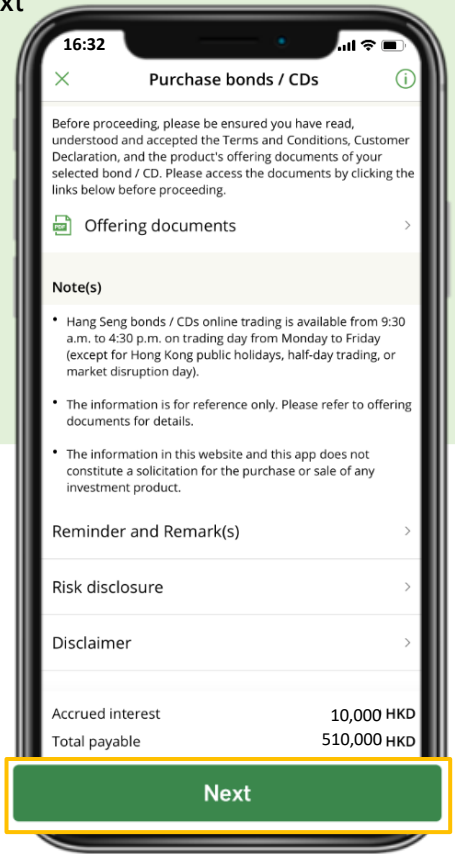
xt

16:32

Purchase bonds / CDs

Before proceeding, please be ensured you have read, understood and accepted the Terms and Conditions, Customer Declaration, and the product's offering documents of your selected bond / CD. Please access the documents by clicking the links below before proceeding.

PDF Offering documents

Note(s)

• Hang Seng bonds / CDs online trading is available from 9:30 a.m. to 4:30 p.m. on trading day from Monday to Friday (except for Hong Kong public holidays, half-day trading, or market disruption day).

• The information is for reference only. Please refer to offering documents for details.

• The information in this website and this app does not constitute a solicitation for the purchase or sale of any investment product.

Reminder and Remark(s)

Risk disclosure

Disclaimer

Accrued interest 10,000 HKD

Total payable 510,000 HKD

Next